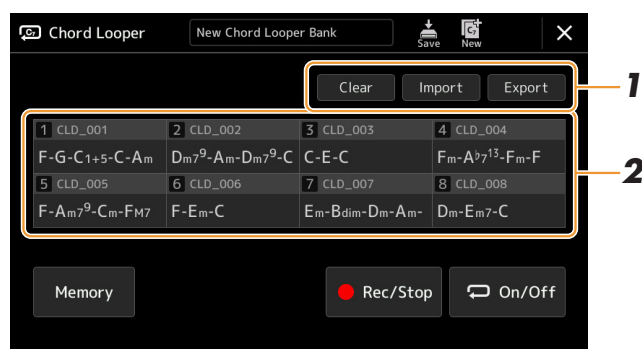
Chord Looper
New Chord Looper Bank
Save
New
Clear
Import
Export
1
1 CLD_001
F-G-C1+5-C-Am
2 CLD_002
Dm7$^9$-Am-Dm7$^9$-C
3 CLD_003
C-E-C
4 CLD_004
Fm-A$\flat$7$^{13}$-Fm-F
5 CLD_005
F-Am7$^9$-Cm-FM7
6 CLD_006
F-Em-C
7 CLD_007
Em-Bdim-Dm-Am-
8 CLD_008
Dm-Em7-C
2
Memory
Rec/Stop
On/Off